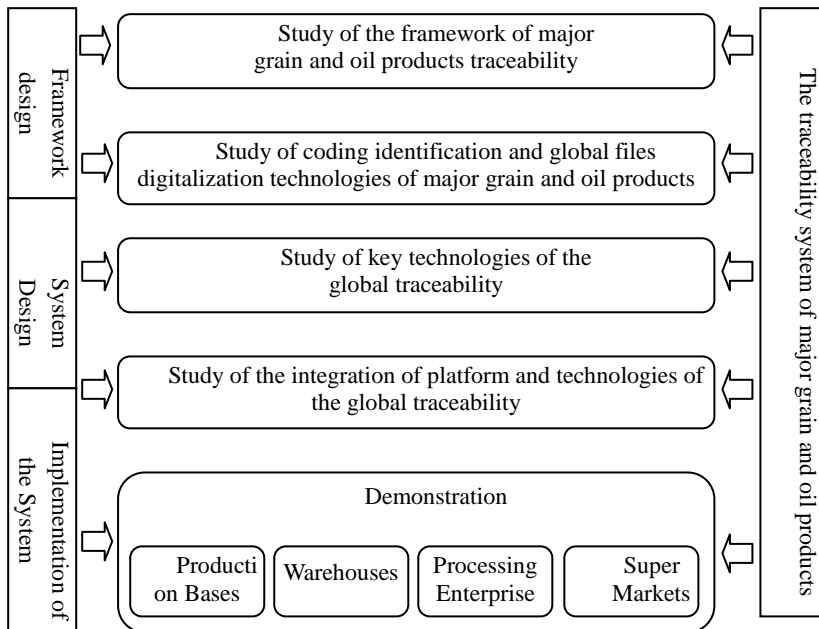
Framework design

System Design

Implementation of the System

Study of the framework of major grain and oil products traceability

Study of coding identification and global files digitalization technologies of major grain and oil products

Study of key technologies of the global traceability

Study of the integration of platform and technologies of the global traceability

Demonstration

Producti on Bases

Warehouses

Processing Enterprise

Super Markets

The traceability system of major grain and oil products